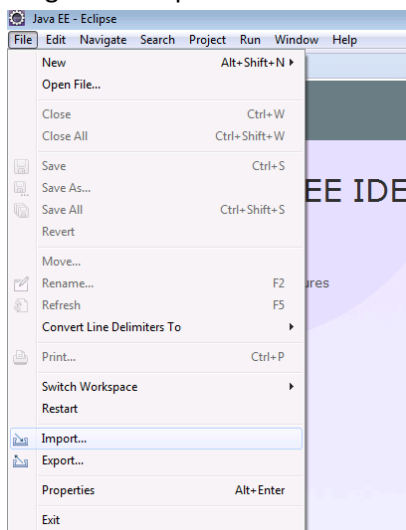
Java EE - Eclipse

File Edit Navigate Search Project Run Window Help

New Alt+Shift+N ▸
Open File...
Close Ctrl+W
Close All Ctrl+Shift+W
Save Ctrl+S
Save As...
Save All Ctrl+Shift+S
Revert
Move...
Rename... F2
Refresh F5
Convert Line Delimiters To ▸
Print... Ctrl+P
Switch Workspace ▸
Restart
Import...
Export...
Properties Alt+Enter
Exit

EE IDE

ures